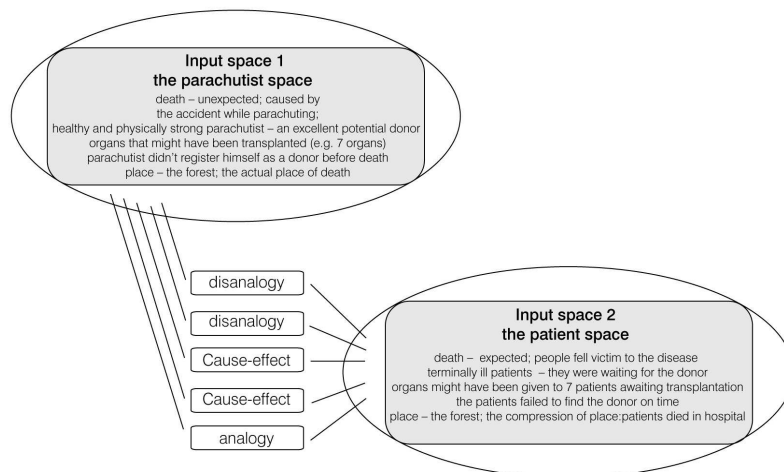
Input space 1
the parachutist space

death – unexpected; caused by the accident while parachuting;
healthy and physically strong parachutist – an excellent potential donor
organs that might have been transplanted (e.g. 7 organs)
parachutist didn't register himself as a donor before death
place – the forest; the actual place of death

disanalogy

disanalogy

Cause-effect

Cause-effect

analogy

Input space 2
the patient space

death – expected; people fell victim to the disease
terminally ill patients – they were waiting for the donor
organs might have been given to 7 patients awaiting transplantation
the patients failed to find the donor on time
place – the forest; the compression of place:patients died in hospital